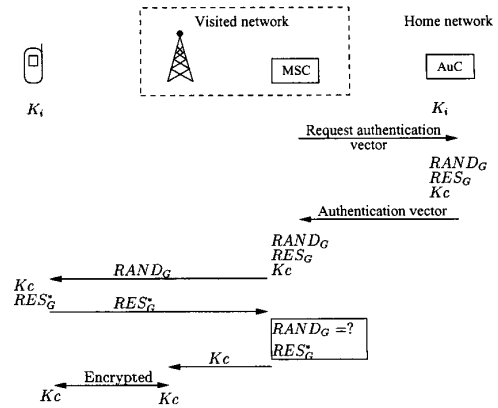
Visited network

Home network

MSC

AuC

$K_i$

$K_i$

Request authentication vector

$RAND_G$
$RES_G$
$Kc$

Authentication vector

$RAND_G$
$RES_G$
$Kc$

$RAND_G$

$Kc$
$RES_G^*$

$RES_G^*$

$RAND_G = ?$
$RES_G^*$

$Kc$

Encrypted

$Kc$

$Kc$